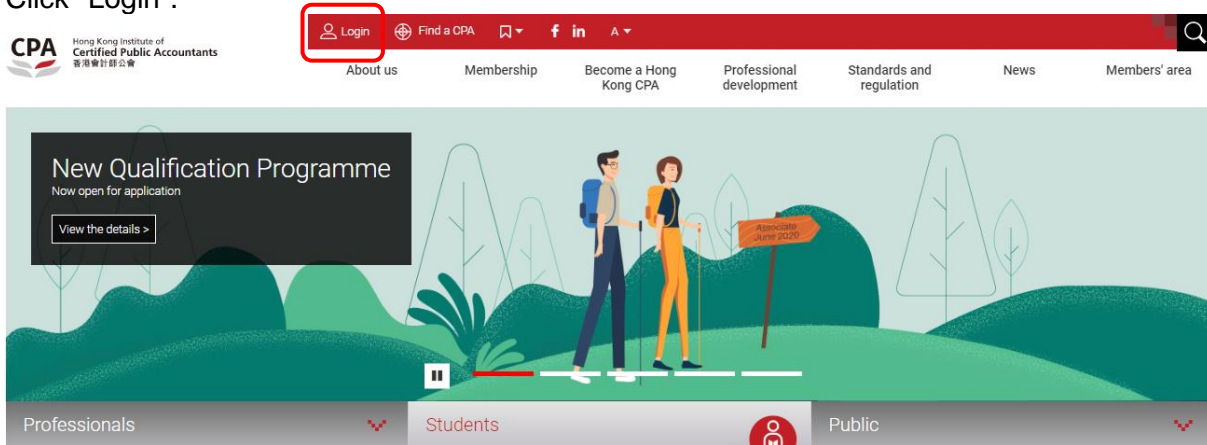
Click "Login".

CPA Hong Kong Institute of Certified Public Accountants 香港會計師公會

Login Find a CPA f in A

About us
Membership
Become a Hong Kong CPA
Professional development
Standards and regulation
News
Members' area

New Qualification Programme
Now open for application
View the details >

Associate June 2020

Professionals
Students
Public